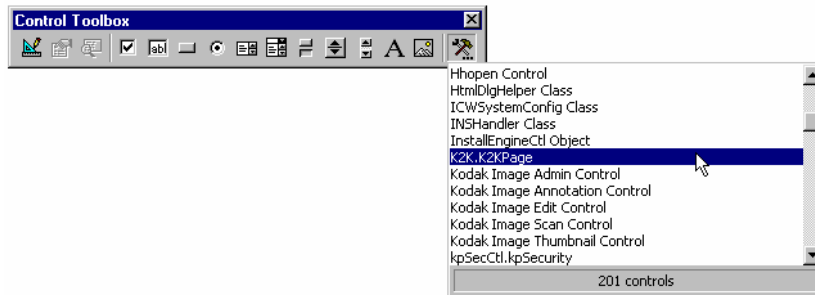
Control Toolbox

abl

A

Hhopen Control
HtmlDlgHelper Class
ICWSystemConfig Class
INSHandler Class
InstallEngineCtl Object
K2K.K2KPage
Kodak Image Admin Control
Kodak Image Annotation Control
Kodak Image Edit Control
Kodak Image Scan Control
Kodak Image Thumbnail Control
kpSecCtl.kpSecurity

201 controls